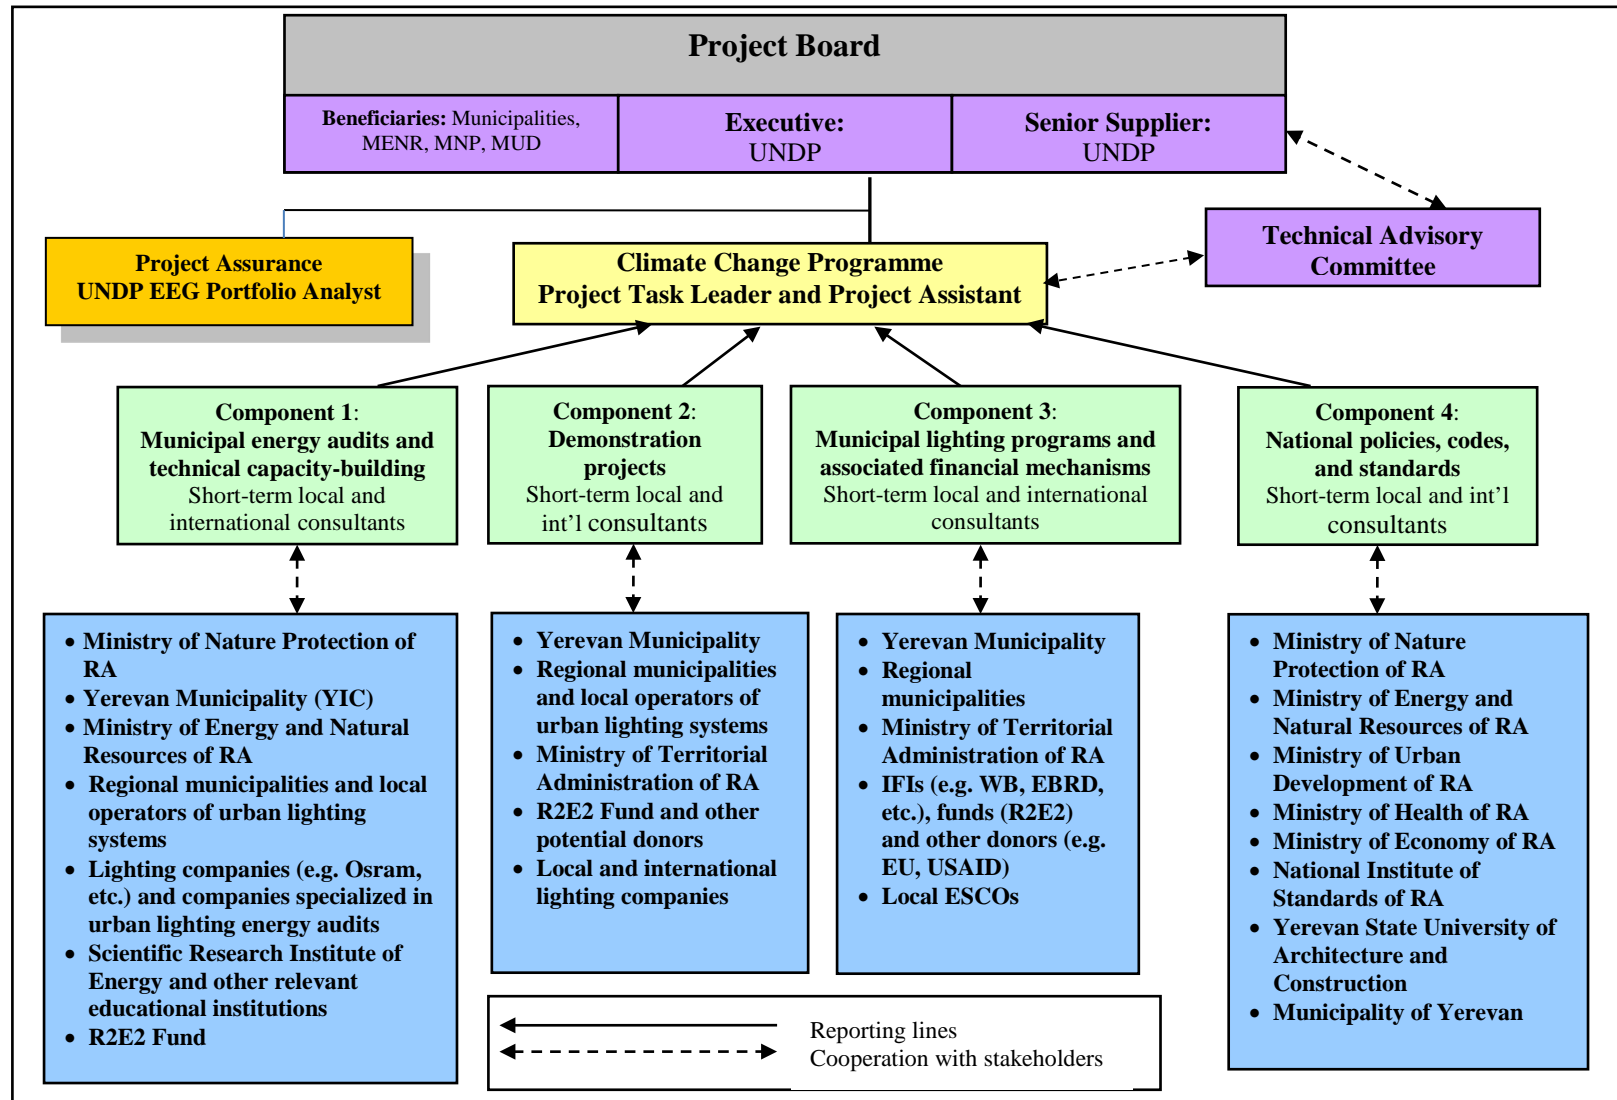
Project Board

Beneficiaries: Municipalities, MENR, MNP, MUD

Executive: UNDP

Senior Supplier: UNDP

Technical Advisory Committee

Project Assurance
UNDP EEG Portfolio Analyst

Climate Change Programme
Project Task Leader and Project Assistant

Component 1:
Municipal energy audits and technical capacity-building
Short-term local and international consultants

Component 2:
Demonstration projects
Short-term local and int'l consultants

Component 3:
Municipal lighting programs and associated financial mechanisms
Short-term local and international consultants

Component 4:
National policies, codes, and standards
Short-term local and int'l consultants

- Ministry of Nature Protection of RA
- Yerevan Municipality (YIC)
- Ministry of Energy and Natural Resources of RA
- Regional municipalities and local operators of urban lighting systems
- Lighting companies (e.g. Osram, etc.) and companies specialized in urban lighting energy audits
- Scientific Research Institute of Energy and other relevant educational institutions
- R2E2 Fund

- Yerevan Municipality
- Regional municipalities and local operators of urban lighting systems
- Ministry of Territorial Administration of RA
- R2E2 Fund and other potential donors
- Local and international lighting companies

- Yerevan Municipality
- Regional municipalities
- Ministry of Territorial Administration of RA
- IFIs (e.g. WB, EBRD, etc.), funds (R2E2) and other donors (e.g. EU, USAID)
- Local ESCOs

- Ministry of Nature Protection of RA
- Ministry of Energy and Natural Resources of RA
- Ministry of Urban Development of RA
- Ministry of Health of RA
- Ministry of Economy of RA
- National Institute of Standards of RA
- Yerevan State University of Architecture and Construction
- Municipality of Yerevan

Reporting lines
Cooperation with stakeholders